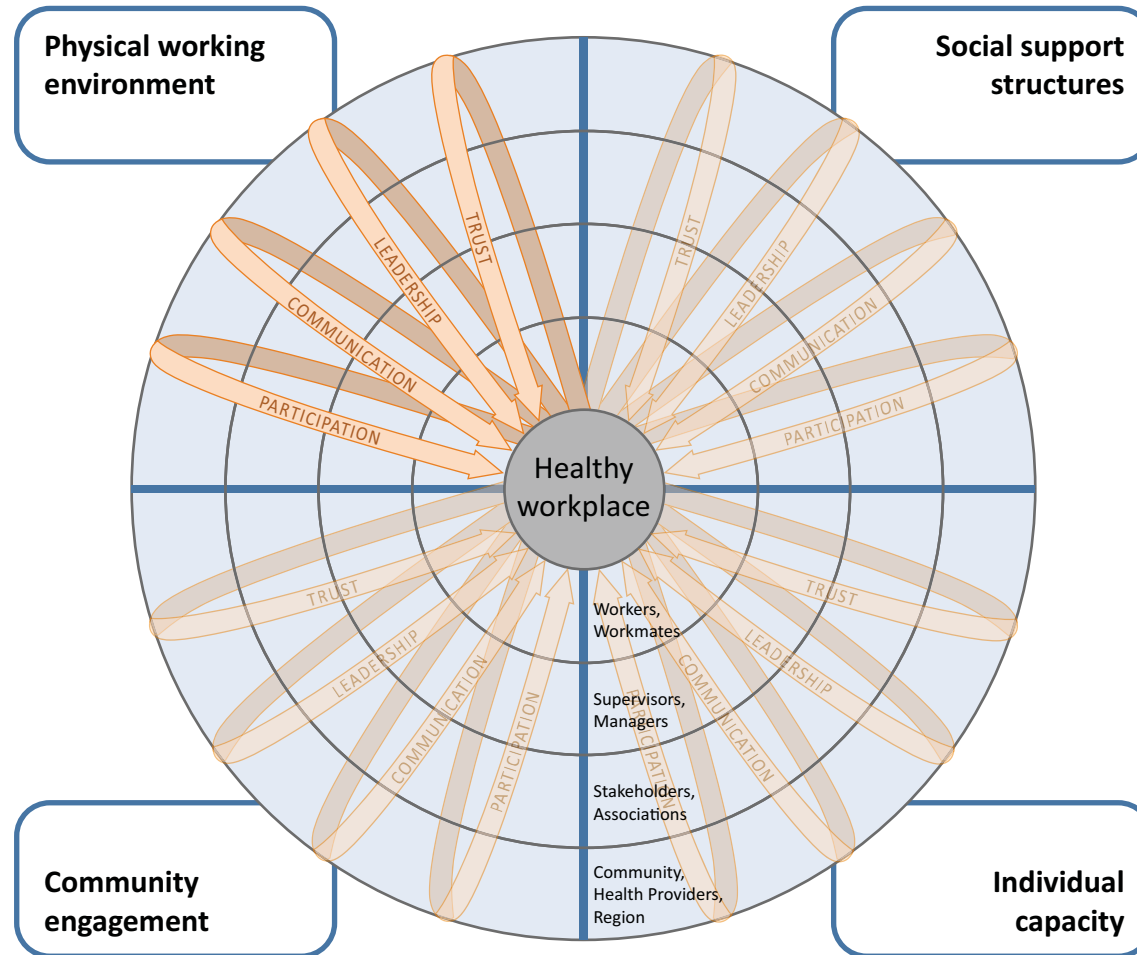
Physical working environment

Social support structures

TRUST
LEADERSHIP
COMMUNICATION
PARTICIPATION

TRUST
LEADERSHIP
COMMUNICATION
PARTICIPATION

Healthy workplace

TRUST
LEADERSHIP
COMMUNICATION
PARTICIPATION

TRUST
LEADERSHIP
COMMUNICATION
PARTICIPATION

Workers, Workmates

Supervisors, Managers

Stakeholders, Associations

Community, Health Providers, Region

Community engagement

Individual capacity